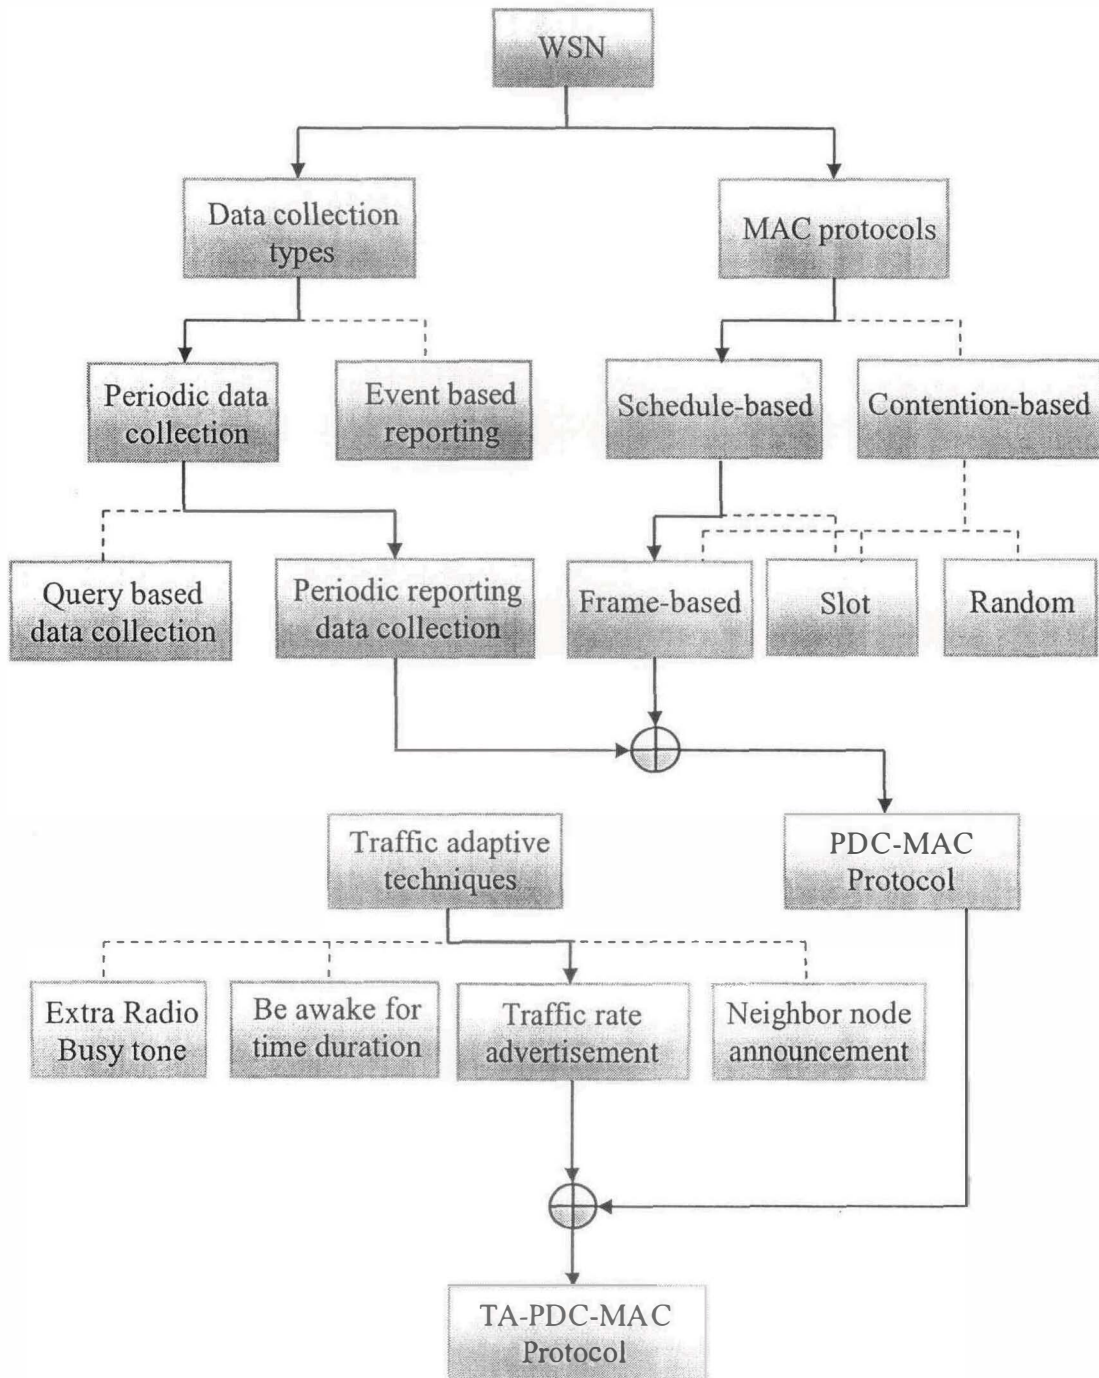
WSN

Data collection types

MAC protocols

Periodic data collection

Event based reporting

Schedule-based

Contention-based

Query based data collection

Periodic reporting data collection

Frame-based

Slot

Random

Traffic adaptive techniques

PDC-MAC Protocol

Extra Radio Busy tone

Be awake for time duration

Traffic rate advertisement

Neighbor node announcement

TA-PDC-MAC Protocol